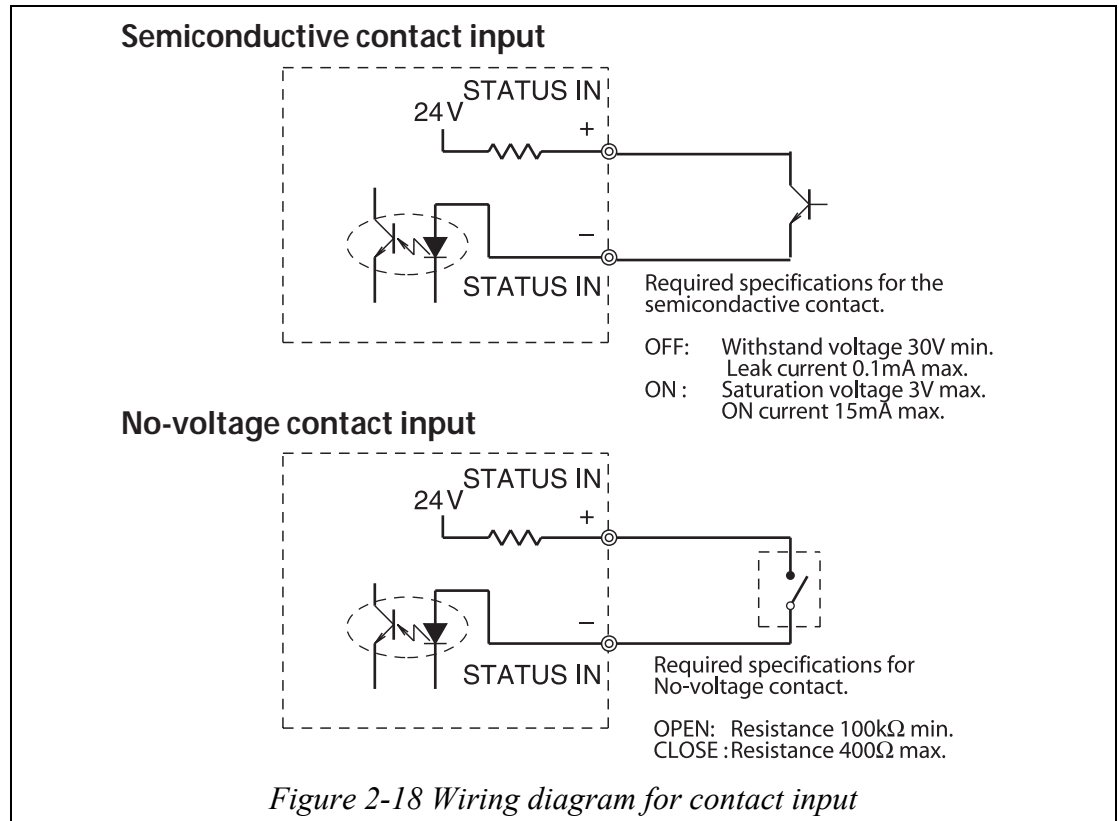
Semiconductive contact input

STATUS IN
24V
+
−
STATUS IN

Required specifications for the semicondactive contact.

OFF: Withstand voltage 30V min.
Leak current 0.1mA max.
ON : Saturation voltage 3V max.
ON current 15mA max.

No-voltage contact input

STATUS IN
24V
+
−
STATUS IN

Required specifications for No-voltage contact.

OPEN: Resistance 100kΩ min.
CLOSE : Resistance 400Ω max.

Figure 2-18 Wiring diagram for contact input